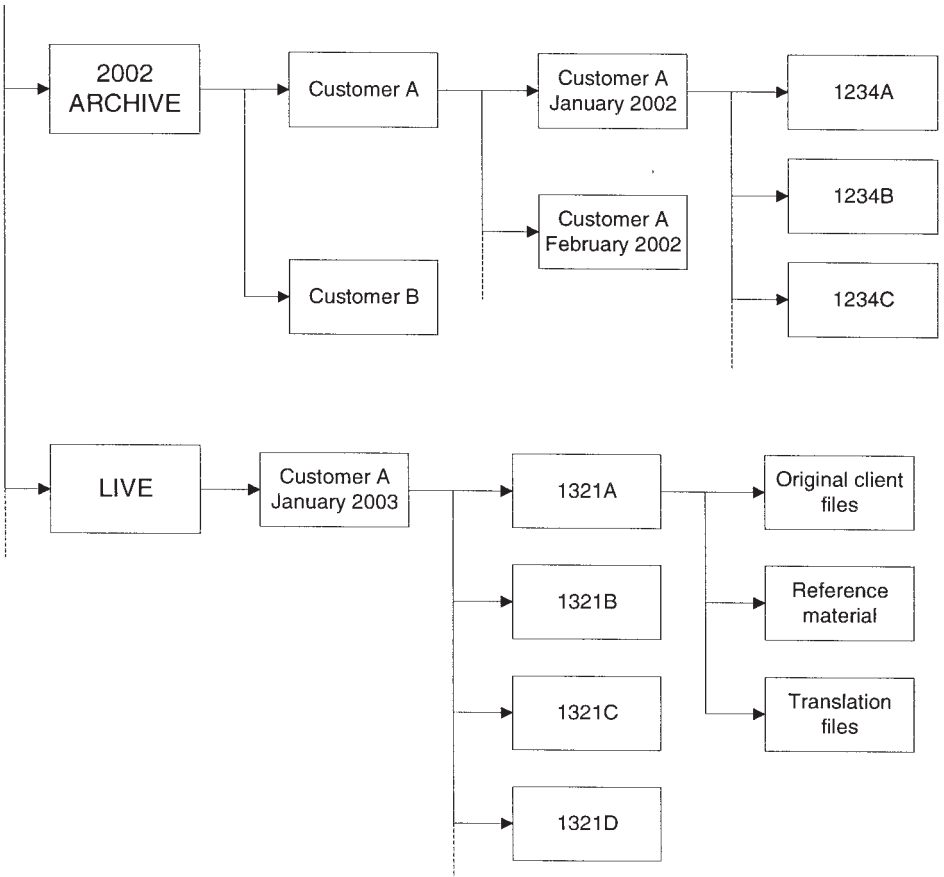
2002 ARCHIVE

Customer A

Customer A January 2002

1234A

1234B

Customer A February 2002

1234C

Customer B

LIVE

Customer A January 2003

1321A

Original client files

1321B

Reference material

1321C

Translation files

1321D